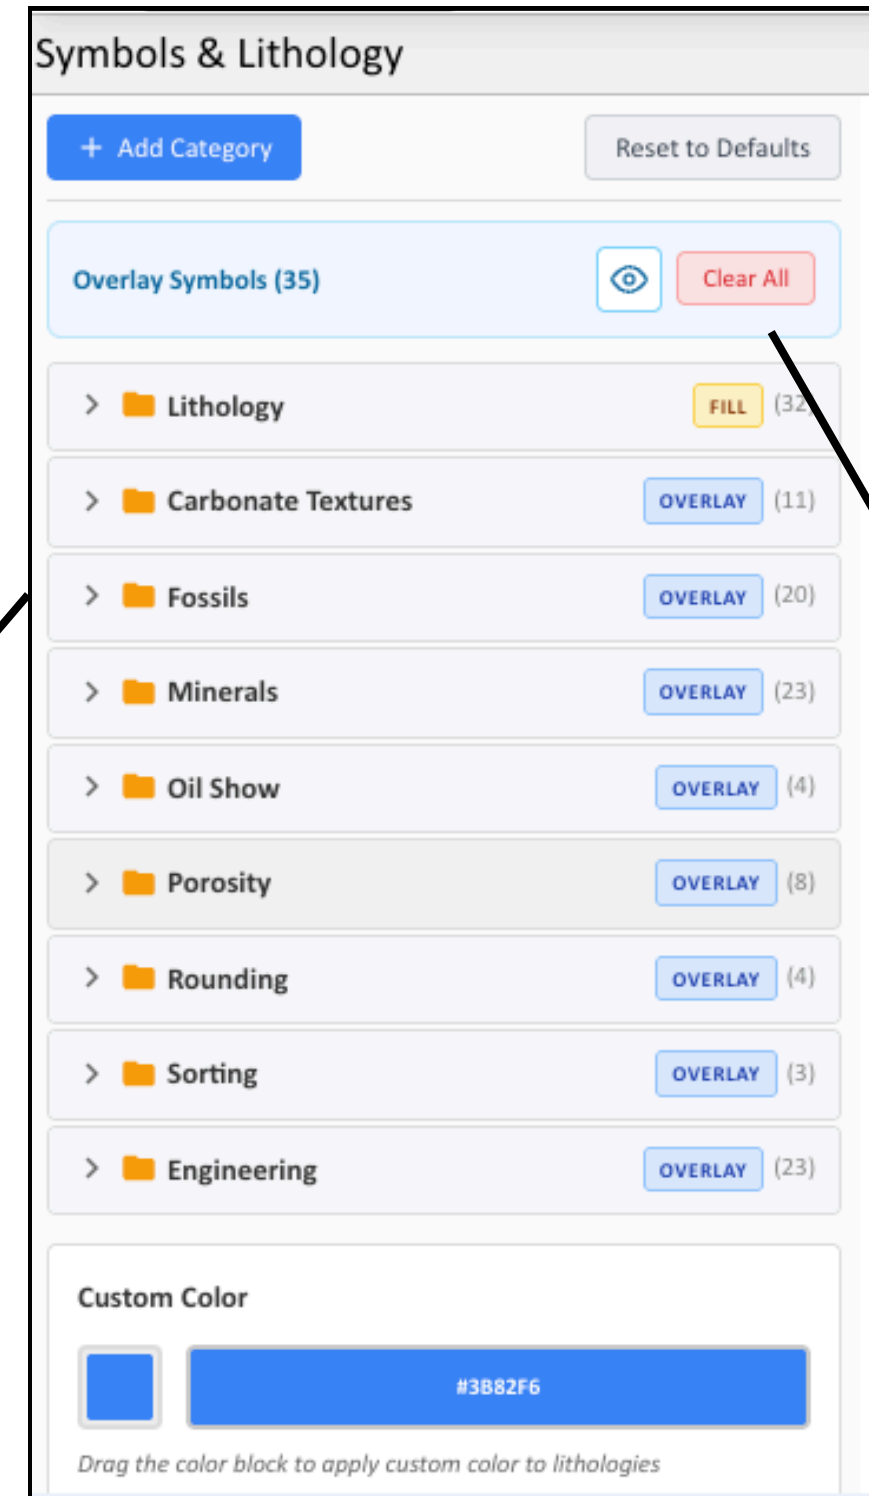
Symbols & Lithology

+ Add Category

Reset to Defaults

Overlay Symbols (35)

Clear All

Lithology FILL (32)

Carbonate Textures OVERLAY (11)

Fossils OVERLAY (20)

Minerals OVERLAY (23)

Oil Show OVERLAY (4)

Porosity OVERLAY (8)

Rounding OVERLAY (4)

Sorting OVERLAY (3)

Engineering OVERLAY (23)

Custom Color

#3B82F6

Drag the color block to apply custom color to lithologies